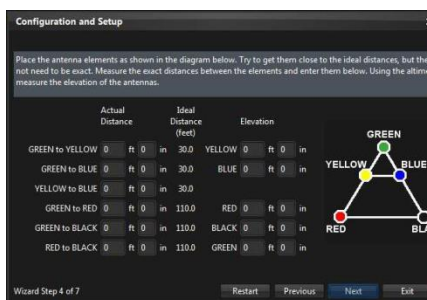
Configuration and Setup

Place the antenna elements as shown in the diagram below. Try to get them close to the ideal distances, but the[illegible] not need to be exact. Measure the exact distances between the elements and enter them below. Using the altime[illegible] measure the elevation of the antennas.

| | Actual Distance | Ideal Distance (feet) | Elevation |
|---|---|---|---|
| GREEN to YELLOW | 0 ft 0 in | 30.0 | YELLOW 0 ft 0 in |
| GREEN to BLUE | 0 ft 0 in | 30.0 | BLUE 0 ft 0 in |
| YELLOW to BLUE | 0 ft 0 in | 30.0 | |
| GREEN to RED | 0 ft 0 in | 110.0 | RED 0 ft 0 in |
| GREEN to BLACK | 0 ft 0 in | 110.0 | BLACK 0 ft 0 in |
| RED to BLACK | 0 ft 0 in | 110.0 | GREEN 0 ft 0 in |

GREEN
YELLOW
BLUE
RED
BLA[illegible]

Wizard Step 4 of 7

Restart Previous Next Exit